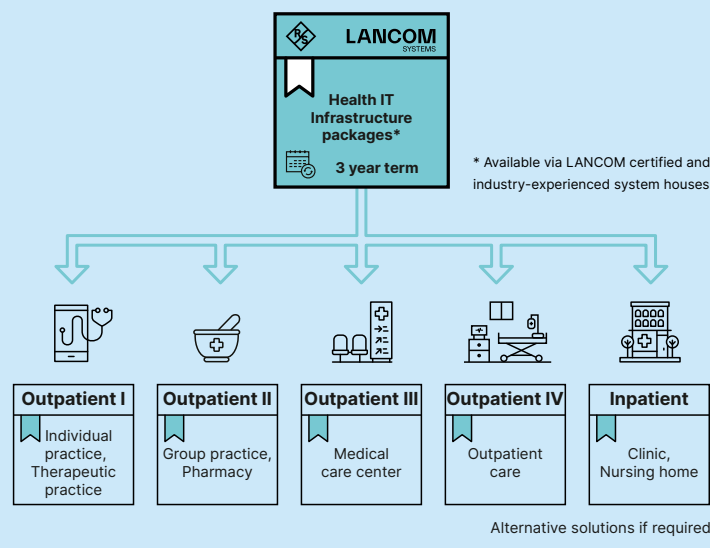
LANCOM SYSTEMS

Health IT Infrastructure packages*

3 year term

* Available via LANCOM certified and industry-experienced system houses

Outpatient I
Individual practice, Therapeutic practice

Outpatient II
Group practice, Pharmacy

Outpatient III
Medical care center

Outpatient IV
Outpatient care

Inpatient
Clinic, Nursing home

Alternative solutions if required